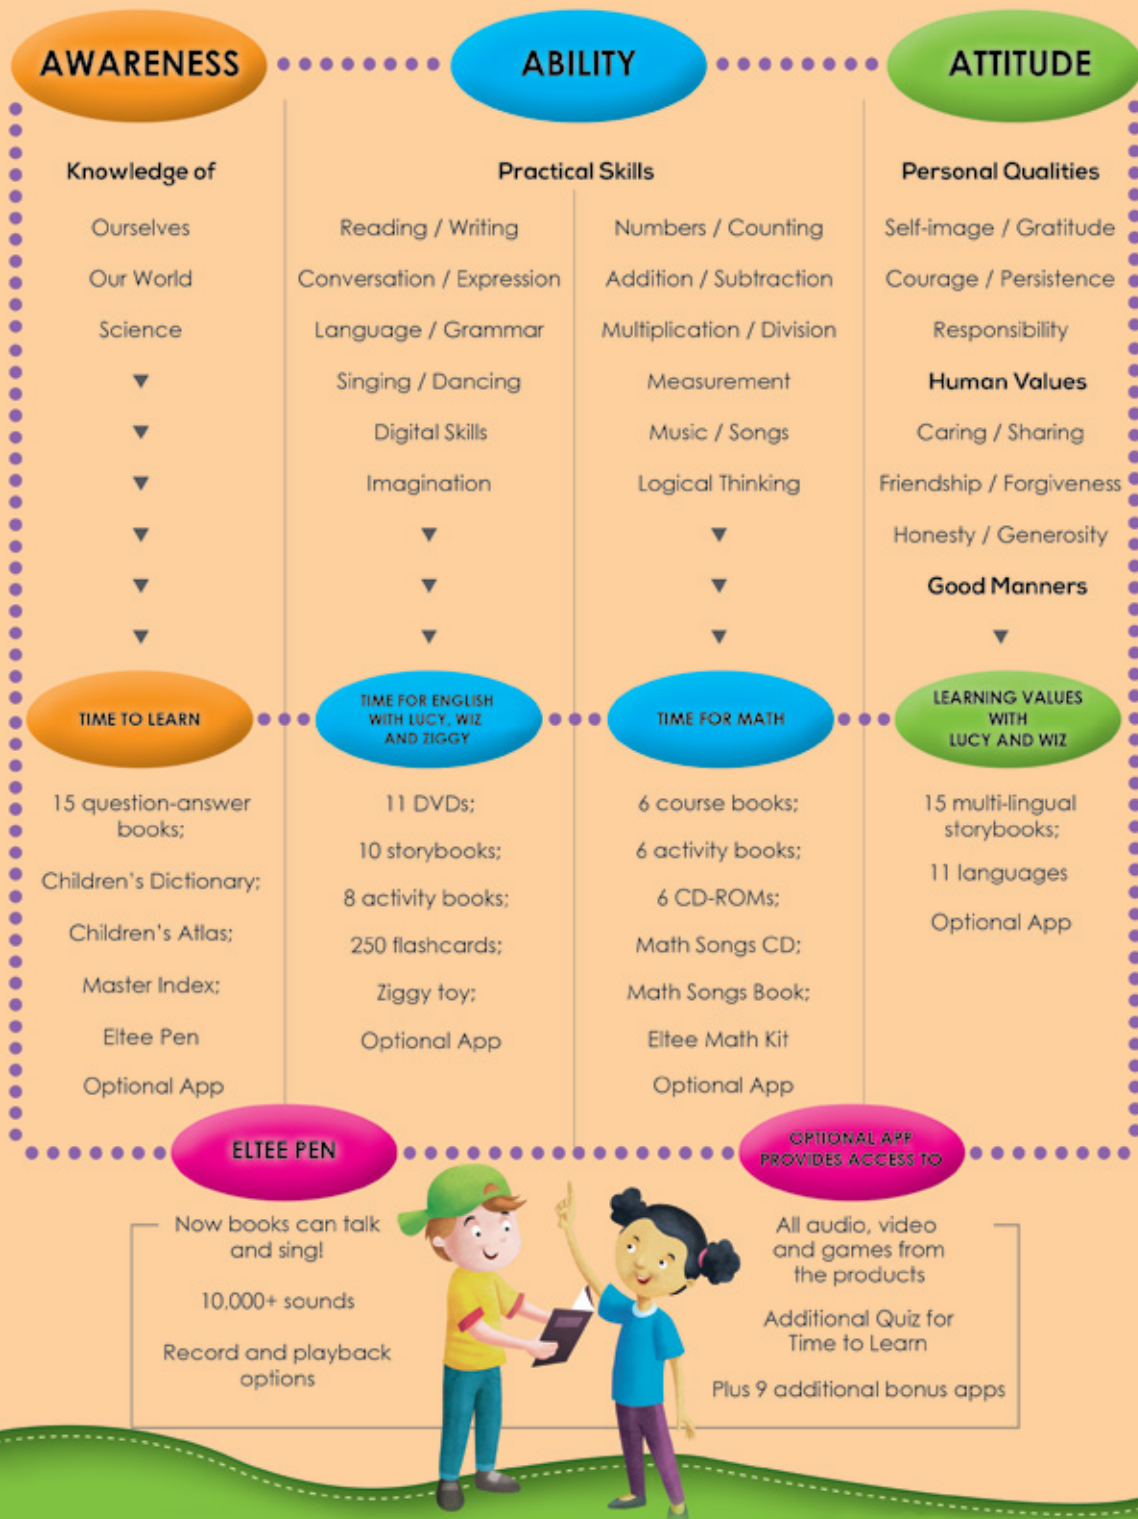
AWARENESS

ABILITY

ATTITUDE

Knowledge of

Ourselves

Our World

Science

Practical Skills

Reading / Writing

Conversation / Expression

Language / Grammar

Singing / Dancing

Digital Skills

Imagination

Numbers / Counting

Addition / Subtraction

Multiplication / Division

Measurement

Music / Songs

Logical Thinking

Personal Qualities

Self-image / Gratitude

Courage / Persistence

Responsibility

Human Values

Caring / Sharing

Friendship / Forgiveness

Honesty / Generosity

Good Manners

TIME TO LEARN

15 question-answer books;

Children's Dictionary;

Children's Atlas;

Master Index;

Eltee Pen

Optional App

TIME FOR ENGLISH WITH LUCY, WIZ AND ZIGGY

11 DVDs;

10 storybooks;

8 activity books;

250 flashcards;

Ziggy toy;

Optional App

TIME FOR MATH

6 course books;

6 activity books;

6 CD-ROMs;

Math Songs CD;

Math Songs Book;

Eltee Math Kit

Optional App

LEARNING VALUES WITH LUCY AND WIZ

15 multi-lingual storybooks;

11 languages

Optional App

ELTEE PEN

Now books can talk and sing!

10,000+ sounds

Record and playback options

OPTIONAL APP PROVIDES ACCESS TO

All audio, video and games from the products

Additional Quiz for Time to Learn

Plus 9 additional bonus apps